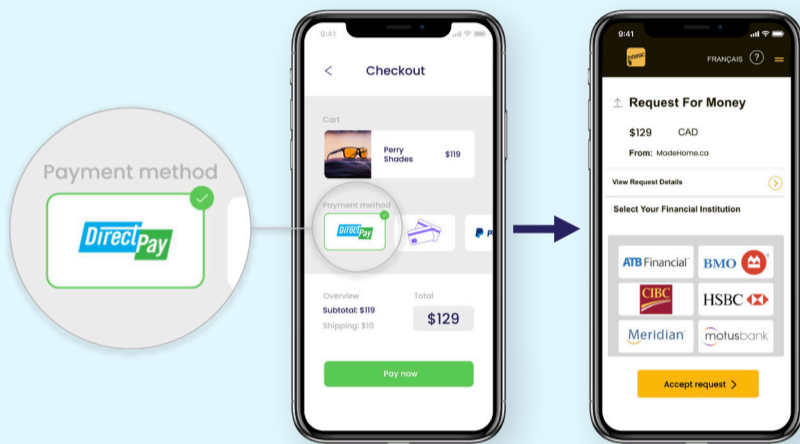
Payment method

Direct Pay

9:41

Checkout

Cart

Perry Shades $119

Payment method

Direct Pay

P

Overview

Subtotal: $119

Shipping: $10

Total

$129

Pay now

9:41

Interac

FRANÇAIS ?

Request For Money

$129 CAD

From: MadeHome.ca

View Request Details

Select Your Financial Institution

ATB Financial

BMO

CIBC

HSBC

Meridian

motusbank

Accept request